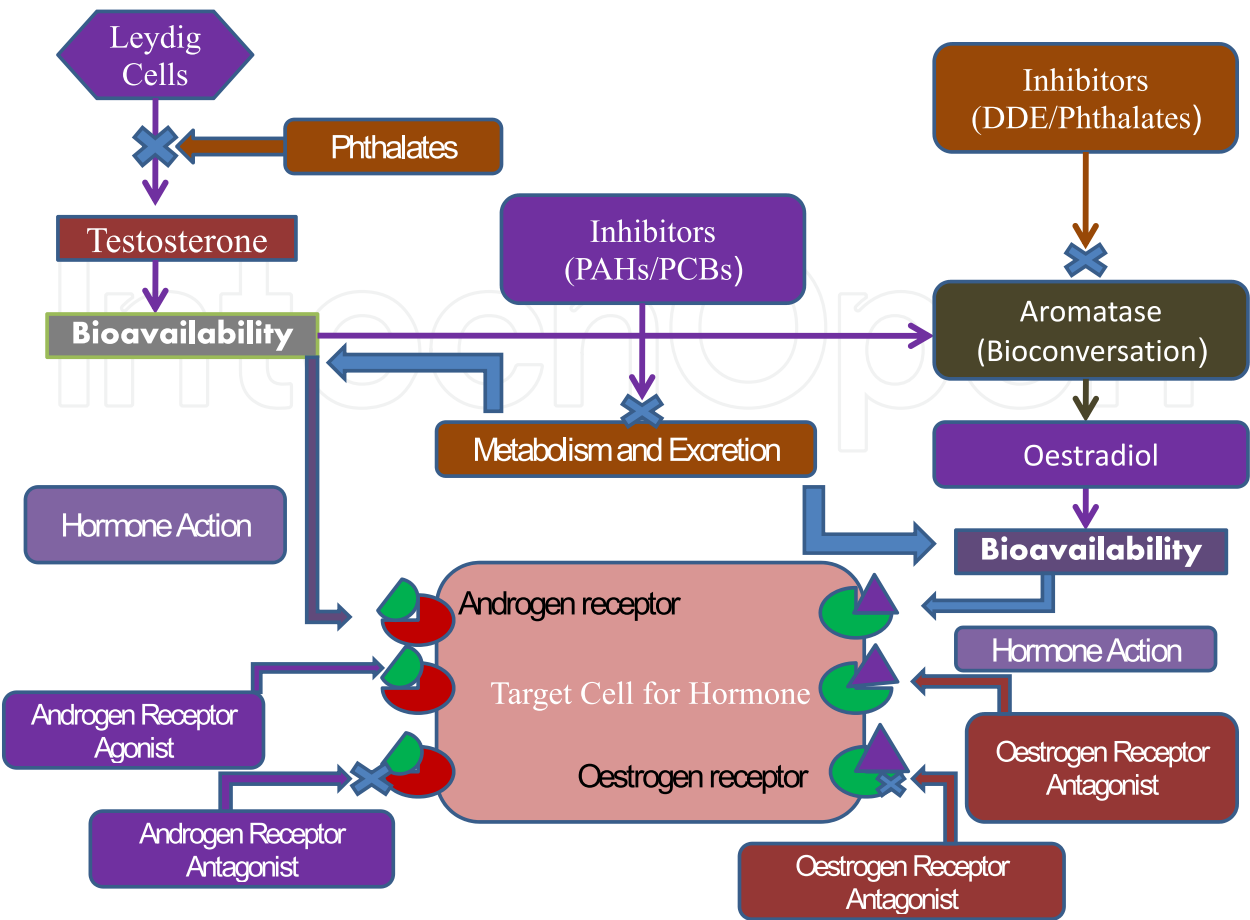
Leydig Cells

Phthalates

Testosterone

Bioavailability

Inhibitors (PAHs/PCBs)

Inhibitors (DDE/Phthalates)

Aromatase (Bioconversation)

Metabolism and Excretion

Oestradiol

Hormone Action

Bioavailability

Androgen receptor

Hormone Action

Target Cell for Hormone

Androgen Receptor Agonist

Oestrogen receptor

Oestrogen Receptor Antagonist

Androgen Receptor Antagonist

Oestrogen Receptor Antagonist